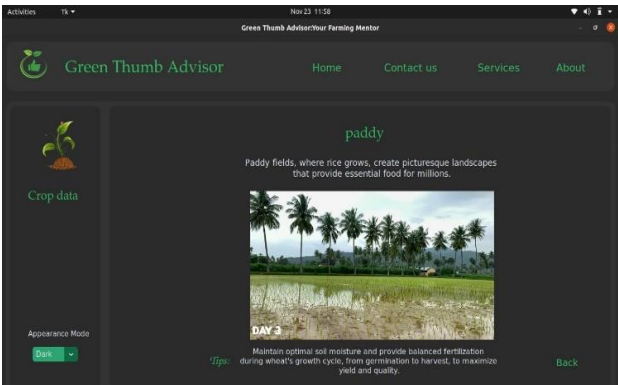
Activities Tk ▾ Nov 23 11:58

Green Thumb Advisor:Your Farming Mentor

Green Thumb Advisor

Home Contact us Services About

paddy

Paddy fields, where rice grows, create picturesque landscapes that provide essential food for millions.

DAY 3

Crop data

Appearance Mode

Dark

Tips:

Maintain optimal soil moisture and provide balanced fertilization during wheat's growth cycle, from germination to harvest, to maximize yield and quality.

Back